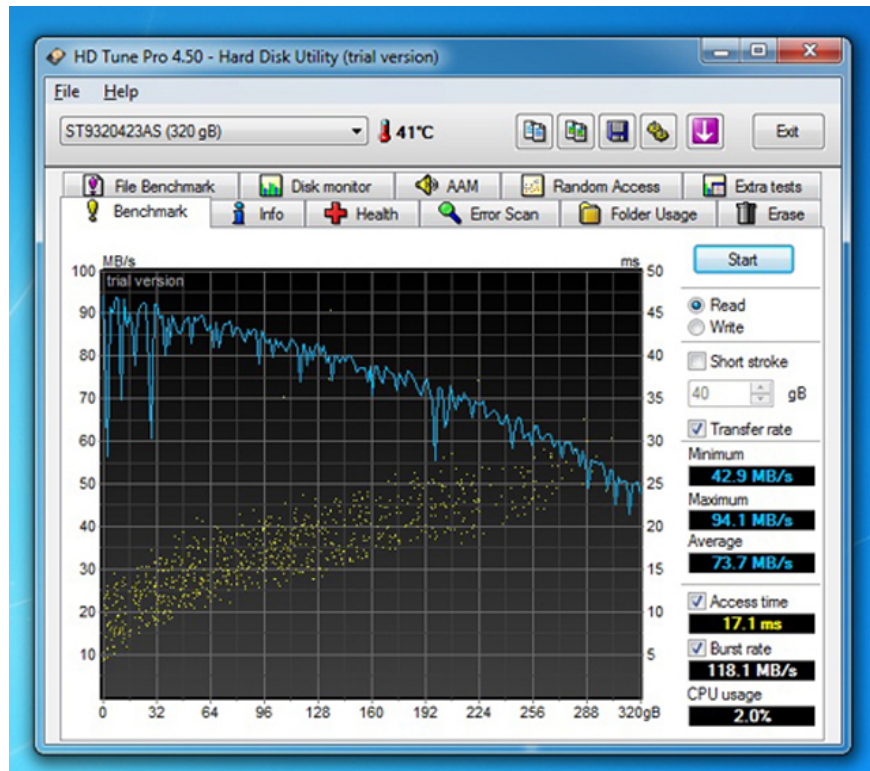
HD Tune Pro 4.50 - Hard Disk Utility (trial version)

File Help

ST9320423AS (320 gB) 41°C

Exit

File Benchmark | Disk monitor | AAM | Random Access | Extra tests
Benchmark | Info | Health | Error Scan | Folder Usage | Erase

MB/s ms
trial version
100 50
90 45
80 40
70 35
60 30
50 25
40 20
30 15
20 10
10 5
0 32 64 96 128 160 192 224 256 288 320gB

Start

Read
Write

Short stroke
40 gB

Transfer rate
Minimum
42.9 MB/s
Maximum
94.1 MB/s
Average
73.7 MB/s

Access time
17.1 ms
Burst rate
118.1 MB/s
CPU usage
2.0%